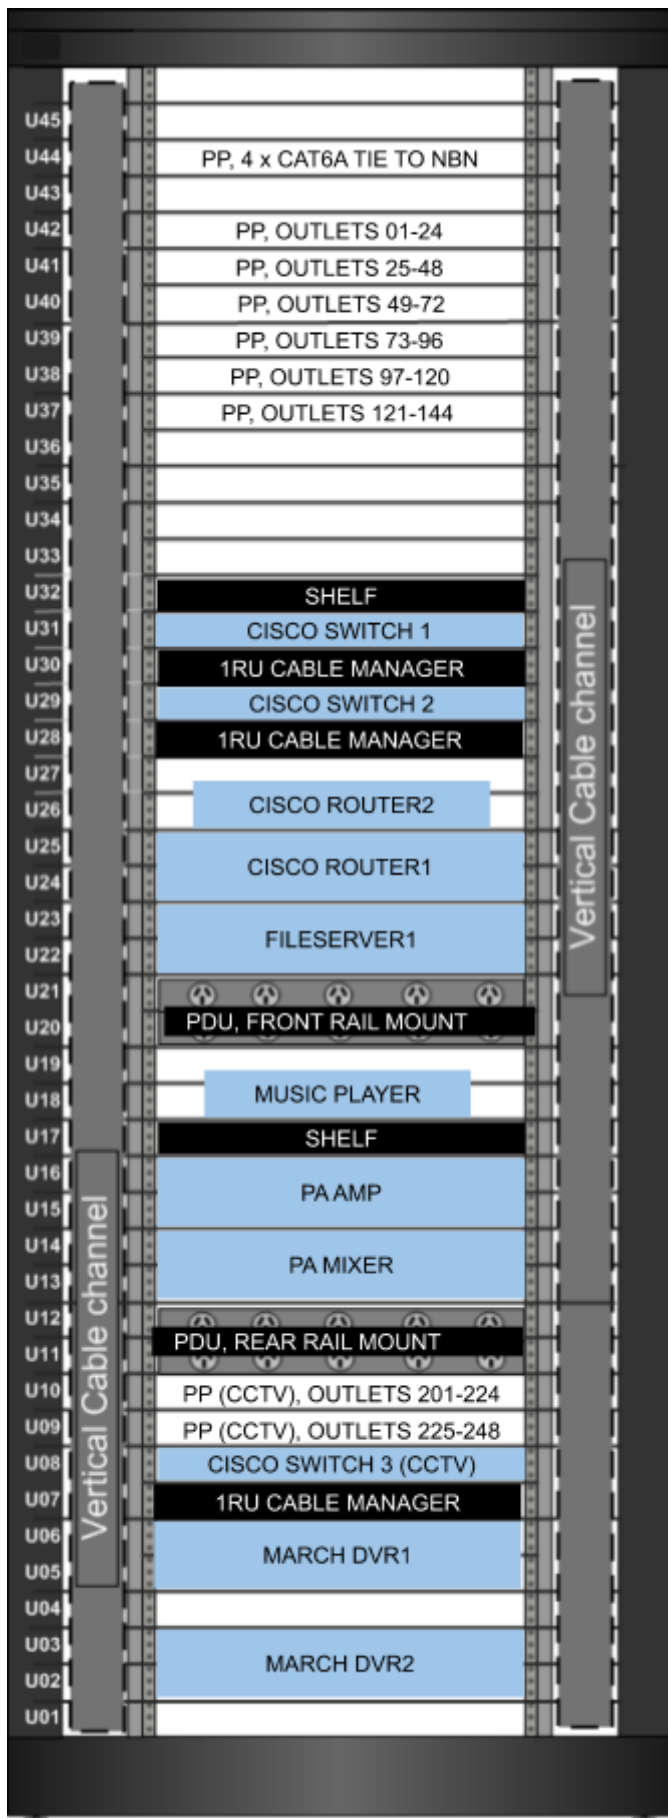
U45
U44 PP, 4 x CAT6A TIE TO NBN
U43
U42 PP, OUTLETS 01-24
U41 PP, OUTLETS 25-48
U40 PP, OUTLETS 49-72
U39 PP, OUTLETS 73-96
U38 PP, OUTLETS 97-120
U37 PP, OUTLETS 121-144
U36
U35
U34
U33
U32 SHELF
U31 CISCO SWITCH 1
U30 1RU CABLE MANAGER
U29 CISCO SWITCH 2
U28 1RU CABLE MANAGER
U27
U26 CISCO ROUTER2
U25
U24 CISCO ROUTER1
U23
U22 FILESERVER1
U21
U20 PDU, FRONT RAIL MOUNT
U19
U18 MUSIC PLAYER
U17 SHELF
U16
U15 PA AMP
U14
U13 PA MIXER
U12
U11 PDU, REAR RAIL MOUNT
U10 PP (CCTV), OUTLETS 201-224
U09 PP (CCTV), OUTLETS 225-248
U08 CISCO SWITCH 3 (CCTV)
U07 1RU CABLE MANAGER
U06
U05 MARCH DVR1
U04
U03
U02 MARCH DVR2
U01

Vertical Cable channel

Vertical Cable channel